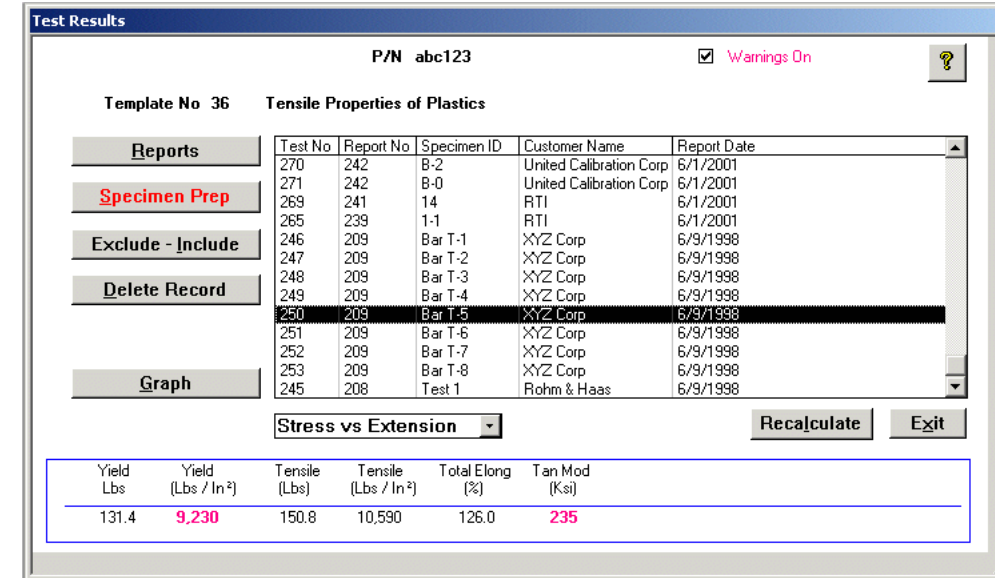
Test Results

P/N abc123

Warnings On

?

Template No 36 Tensile Properties of Plastics

Reports

Specimen Prep

Exclude - Include

Delete Record

Graph

| Test No | Report No | Specimen ID | Customer Name | Report Date |
|---|---|---|---|---|
| 270 | 242 | B-2 | United Calibration Corp | 6/1/2001 |
| 271 | 242 | B-0 | United Calibration Corp | 6/1/2001 |
| 269 | 241 | 14 | RTI | 6/1/2001 |
| 265 | 239 | 1-1 | RTI | 6/1/2001 |
| 246 | 209 | Bar T-1 | XYZ Corp | 6/9/1998 |
| 247 | 209 | Bar T-2 | XYZ Corp | 6/9/1998 |
| 248 | 209 | Bar T-3 | XYZ Corp | 6/9/1998 |
| 249 | 209 | Bar T-4 | XYZ Corp | 6/9/1998 |
| 250 | 209 | Bar T-5 | XYZ Corp | 6/9/1998 |
| 251 | 209 | Bar T-6 | XYZ Corp | 6/9/1998 |
| 252 | 209 | Bar T-7 | XYZ Corp | 6/9/1998 |
| 253 | 209 | Bar T-8 | XYZ Corp | 6/9/1998 |
| 245 | 208 | Test 1 | Rohm & Haas | 6/9/1998 |

Stress vs Extension

Recalculate

Exit

| Yield Lbs | Yield (Lbs / In²) | Tensile (Lbs) | Tensile (Lbs / In²) | Total Elong (%) | Tan Mod (Ksi) |
|---|---|---|---|---|---|
| 131.4 | 9,230 | 150.8 | 10,590 | 126.0 | 235 |